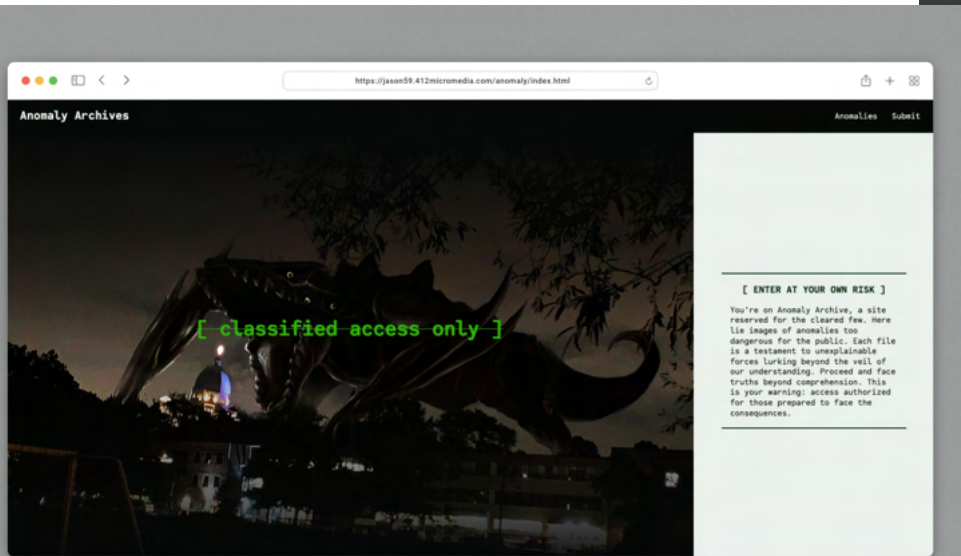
https://jason59.412micromedia.com/anomaly/index.html

Anomaly Archives

Anomalies Submit

[ classified access only ]

[ ENTER AT YOUR OWN RISK ]

You're on Anomaly Archive, a site reserved for the cleared few. Here lie images of anomalies too dangerous for the public. Each file is a testament to unexplainable forces lurking beyond the veil of our understanding. Proceed and face truths beyond comprehension. This is your warning: access authorized for those prepared to face the consequences.